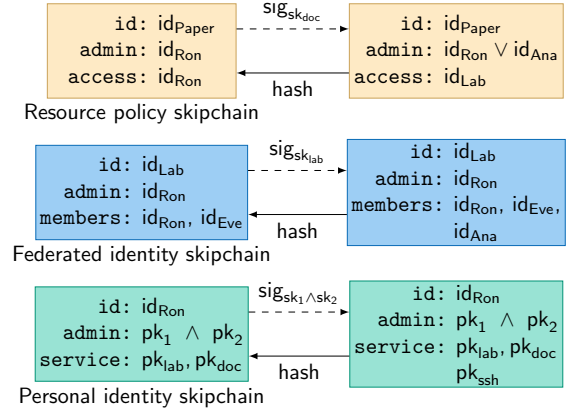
id: $id_{Paper}$
admin: $id_{Ron}$
access: $id_{Ron}$

$sig_{sk_{doc}}$

hash

id: $id_{Paper}$
admin: $id_{Ron} \lor id_{Ana}$
access: $id_{Lab}$

Resource policy skipchain

id: $id_{Lab}$
admin: $id_{Ron}$
members: $id_{Ron}$, $id_{Eve}$

$sig_{sk_{lab}}$

hash

id: $id_{Lab}$
admin: $id_{Ron}$
members: $id_{Ron}$, $id_{Eve}$, $id_{Ana}$

Federated identity skipchain

id: $id_{Ron}$
admin: $pk_1 \land pk_2$
service: $pk_{lab}$, $pk_{doc}$

$sig_{sk_1 \land sk_2}$

hash

id: $id_{Ron}$
admin: $pk_1 \land pk_2$
service: $pk_{lab}$, $pk_{doc}$ $pk_{ssh}$

Personal identity skipchain